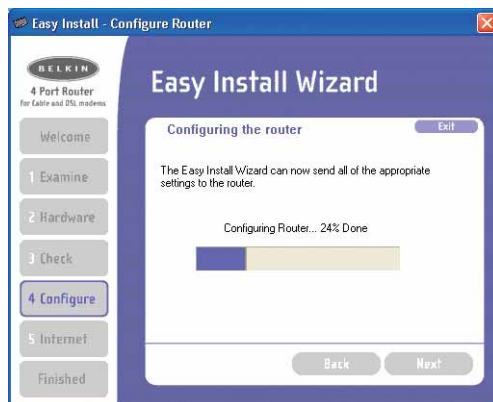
Easy Install - Configure Router

BELKIN
4 Port Router
for Cable and DSL modems

Welcome
1 Examine
2 Hardware
3 Check
4 Configure
5 Internet
Finished

Easy Install Wizard

Configuring the router

Exit

The Easy Install Wizard can now send all of the appropriate settings to the router.

Configuring Router... 24% Done

Back
Next